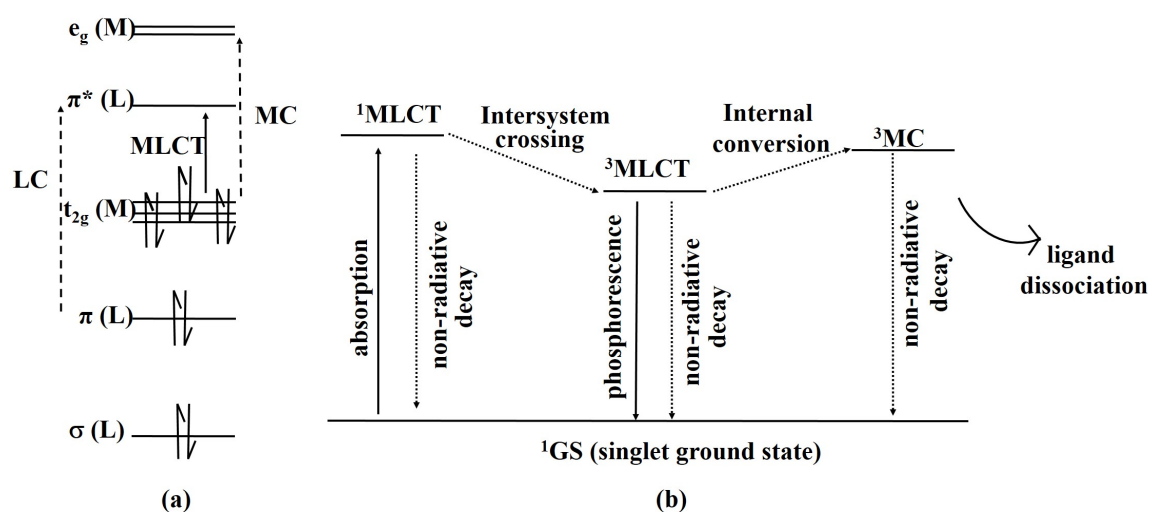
$e_g$ (M)
$\pi^*$ (L)
MC
MLCT
LC
$t_{2g}$ (M)
$\pi$ (L)
$\sigma$ (L)
(a)

$^1$MLCT
Intersystem crossing
$^3$MLCT
Internal conversion
$^3$MC
absorption
non-radiative decay
phosphorescence
non-radiative decay
non-radiative decay
ligand dissociation
$^1$GS (singlet ground state)
(b)